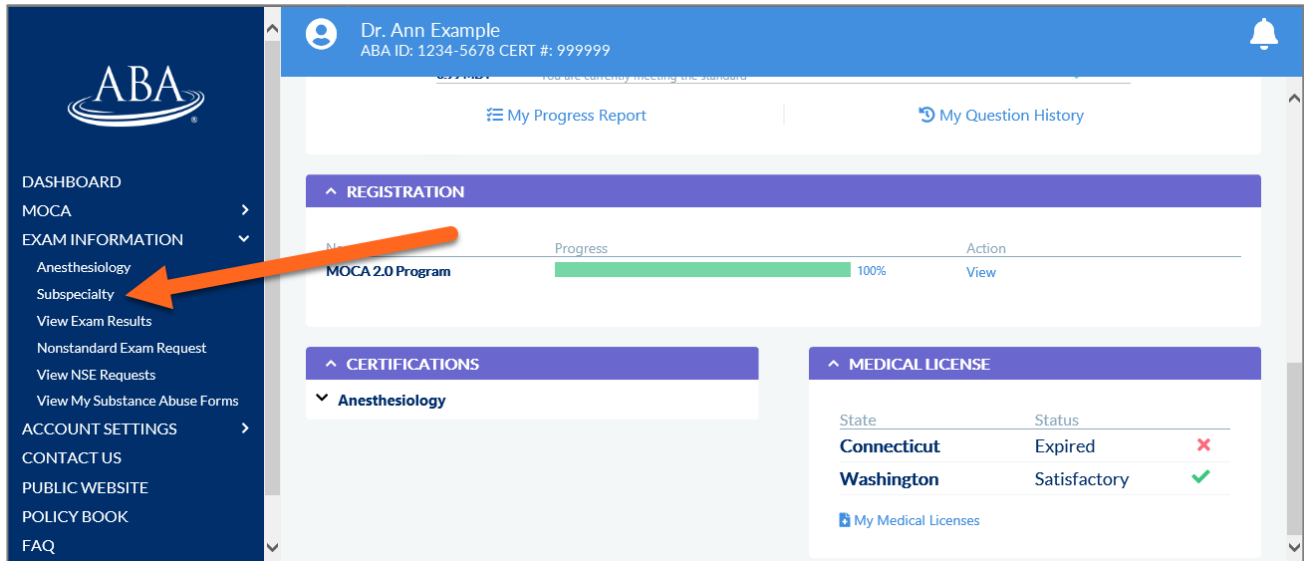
ABA

DASHBOARD
MOCA
EXAM INFORMATION
Anesthesiology
Subspecialty
View Exam Results
Nonstandard Exam Request
View NSE Requests
View My Substance Abuse Forms
ACCOUNT SETTINGS
CONTACT US
PUBLIC WEBSITE
POLICY BOOK
FAQ

Dr. Ann Example
ABA ID: 1234-5678 CERT #: 999999

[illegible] You are currently meeting the standard

My Progress Report
My Question History

REGISTRATION

| Na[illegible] | Progress | Action |
|---|---|---|
| MOCA 2.0 Program | 100% | View |

CERTIFICATIONS
Anesthesiology

MEDICAL LICENSE

| State | Status |
|---|---|
| Connecticut | Expired |
| Washington | Satisfactory |

My Medical Licenses